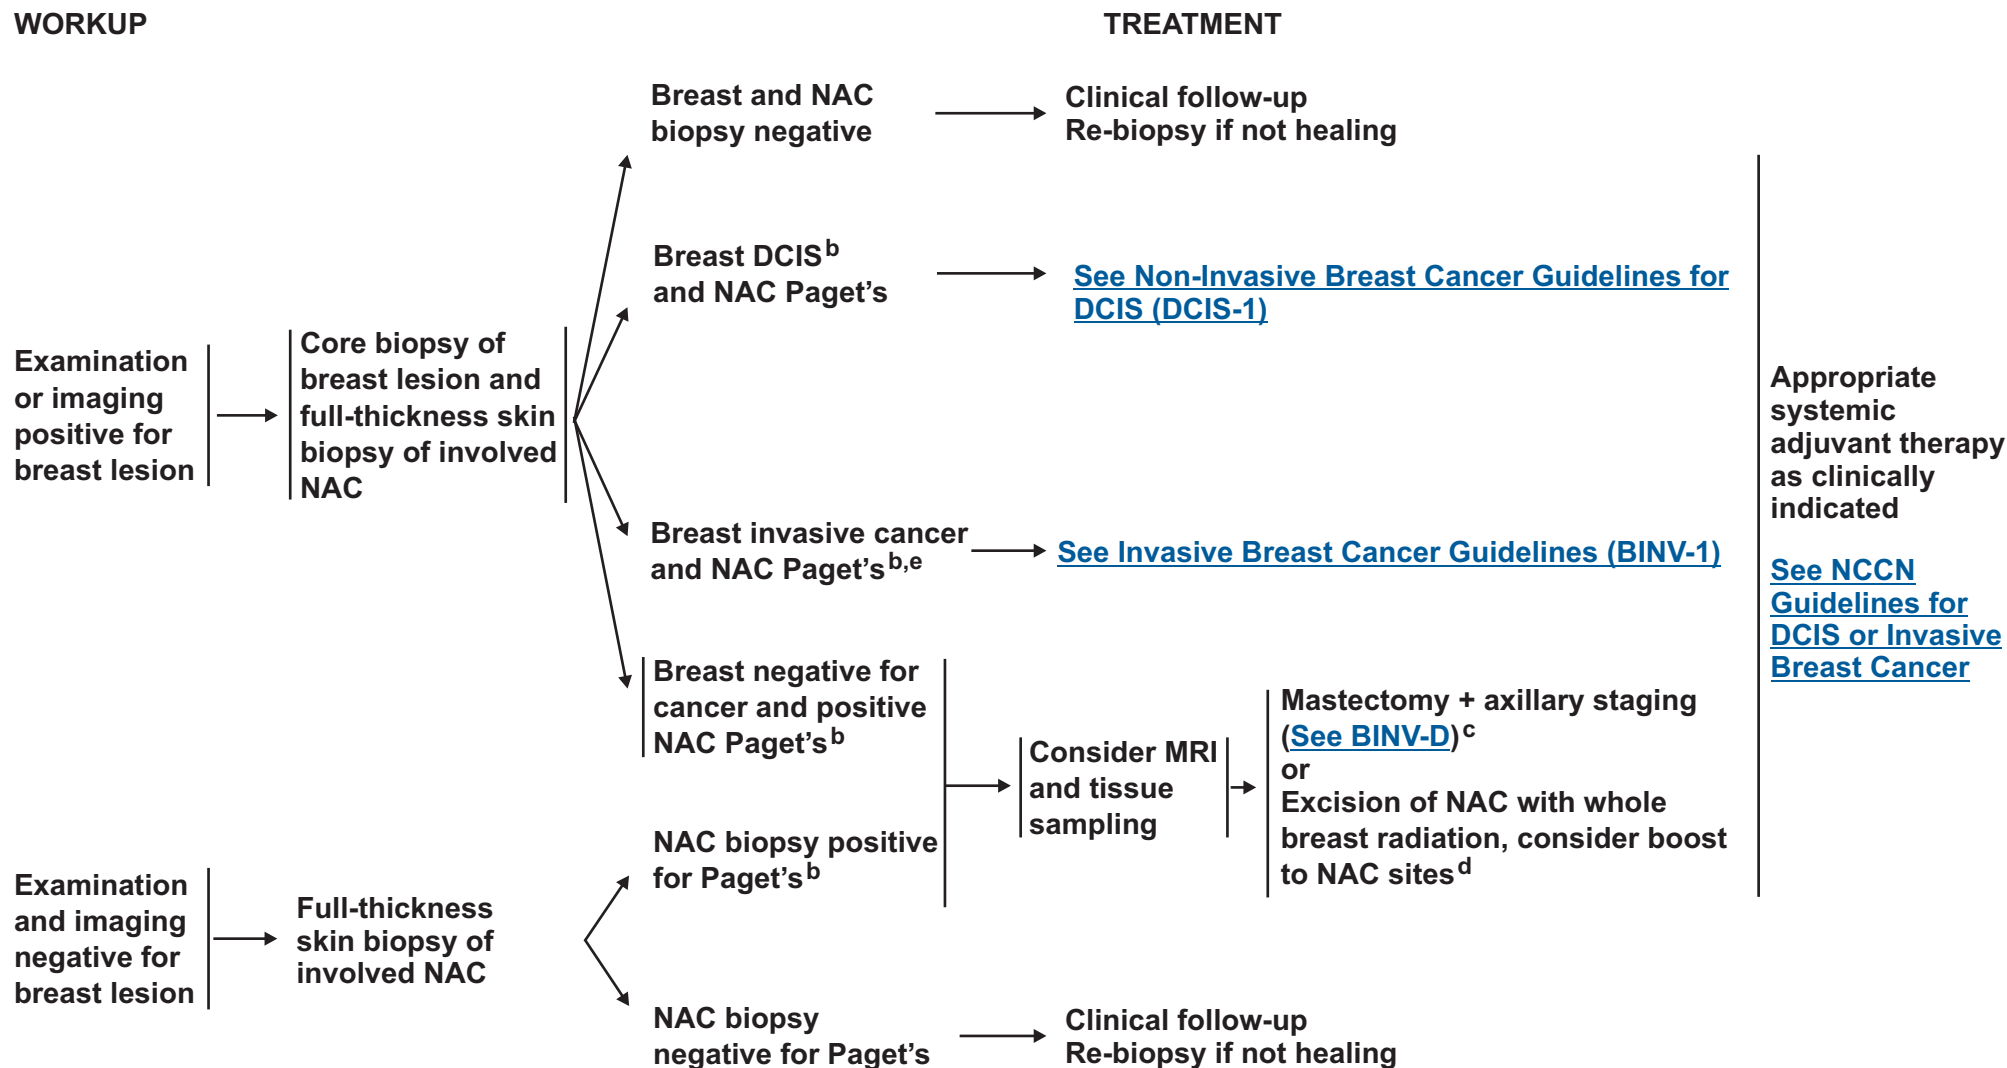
WORKUP

TREATMENT

Examination or imaging positive for breast lesion

Core biopsy of breast lesion and full-thickness skin biopsy of involved NAC

Breast and NAC biopsy negative

Clinical follow-up
Re-biopsy if not healing

Breast DCIS$^{b}$ and NAC Paget's

See Non-Invasive Breast Cancer Guidelines for DCIS (DCIS-1)

Breast invasive cancer and NAC Paget's$^{b,e}$

See Invasive Breast Cancer Guidelines (BINV-1)

Breast negative for cancer and positive NAC Paget's$^{b}$

Examination and imaging negative for breast lesion

Full-thickness skin biopsy of involved NAC

NAC biopsy positive for Paget's$^{b}$

Consider MRI and tissue sampling

Mastectomy + axillary staging (See BINV-D)$^{c}$
or
Excision of NAC with whole breast radiation, consider boost to NAC sites$^{d}$

NAC biopsy negative for Paget's

Clinical follow-up
Re-biopsy if not healing

Appropriate systemic adjuvant therapy as clinically indicated

See NCCN Guidelines for DCIS or Invasive Breast Cancer